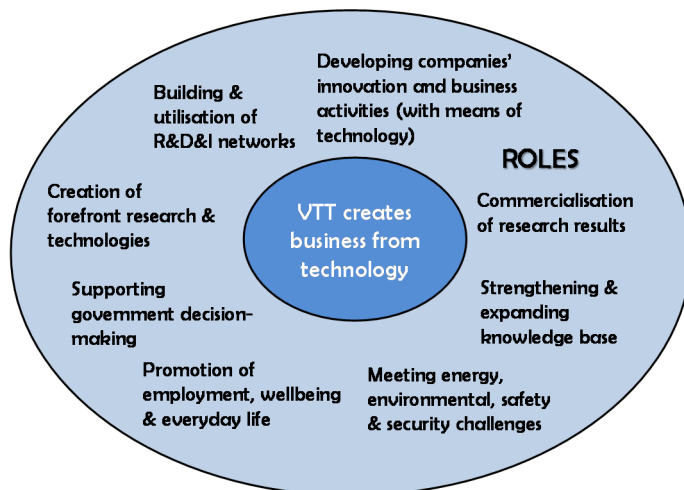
Developing companies' innovation and business activities (with means of technology)

Building & utilisation of R&D&I networks

ROLES

Creation of forefront research & technologies

VTT creates business from technology

Commercialisation of research results

Supporting government decision-making

Strengthening & expanding knowledge base

Promotion of employment, wellbeing & everyday life

Meeting energy, environmental, safety & security challenges